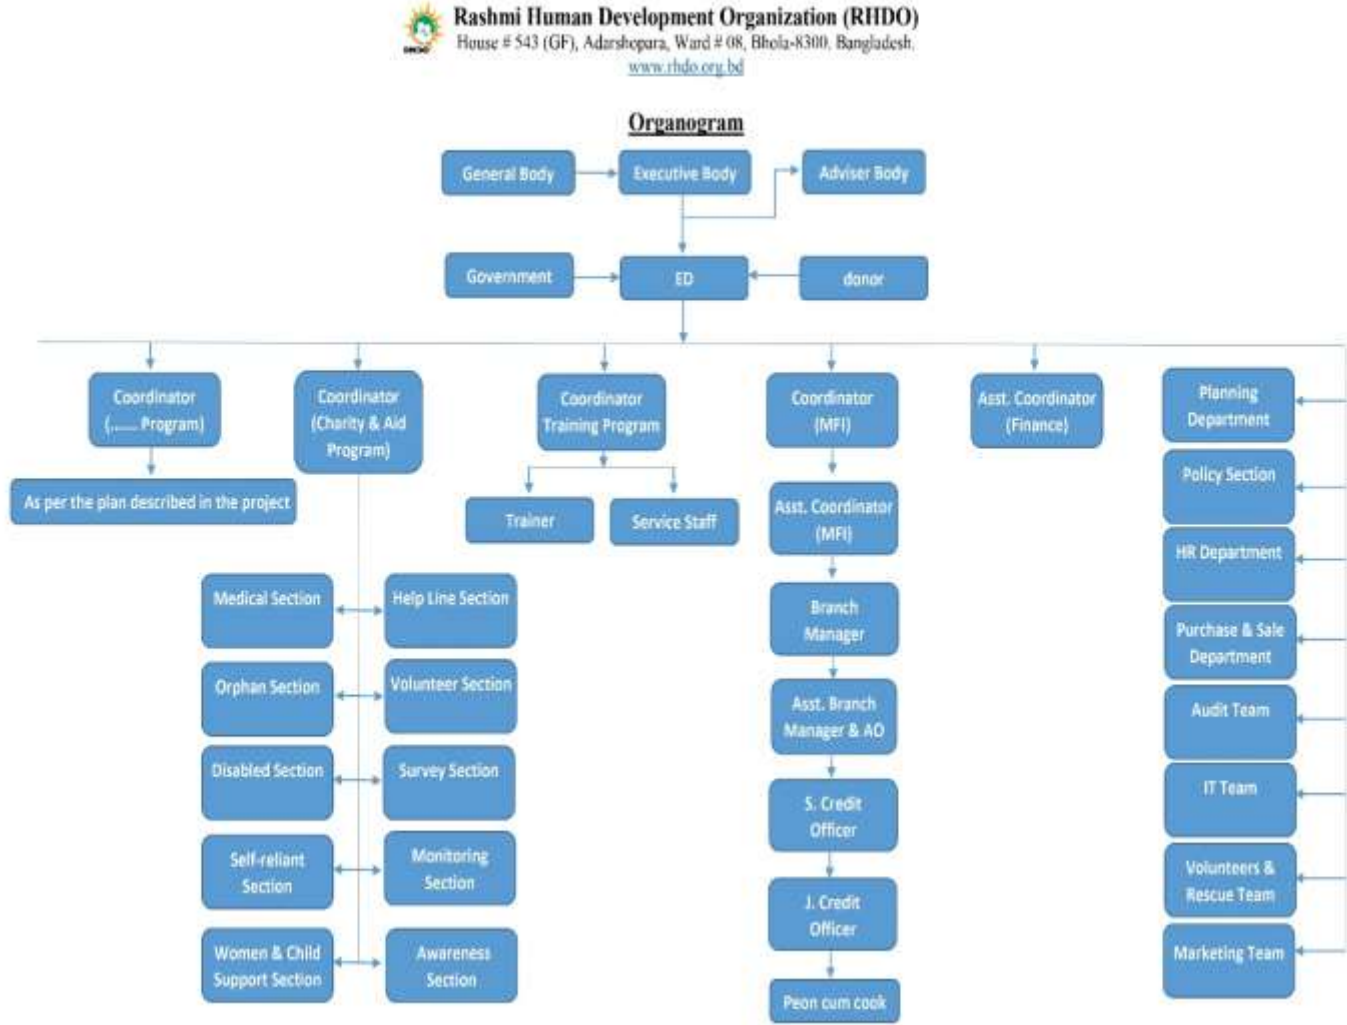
RHDO

Rashmi Human Development Organization (RHDO)
House # 543 (GF), Adarshopara, Ward # 08, Bhola-8300, Bangladesh.
www.rhdo.org.bd

Organogram

General Body
Executive Body
Adviser Body
Government
ED
donor

Coordinator (...... Program)
As per the plan described in the project

Coordinator (Charity & Aid Program)
Medical Section
Help Line Section
Orphan Section
Volunteer Section
Disabled Section
Survey Section
Self-reliant Section
Monitoring Section
Women & Child Support Section
Awareness Section

Coordinator Training Program
Trainer
Service Staff

Coordinator (MFI)
Asst. Coordinator (MFI)
Branch Manager
Asst. Branch Manager & AO
S. Credit Officer
J. Credit Officer
Peon cum cook

Asst. Coordinator (Finance)

Planning Department
Policy Section
HR Department
Purchase & Sale Department
Audit Team
IT Team
Volunteers & Rescue Team
Marketing Team